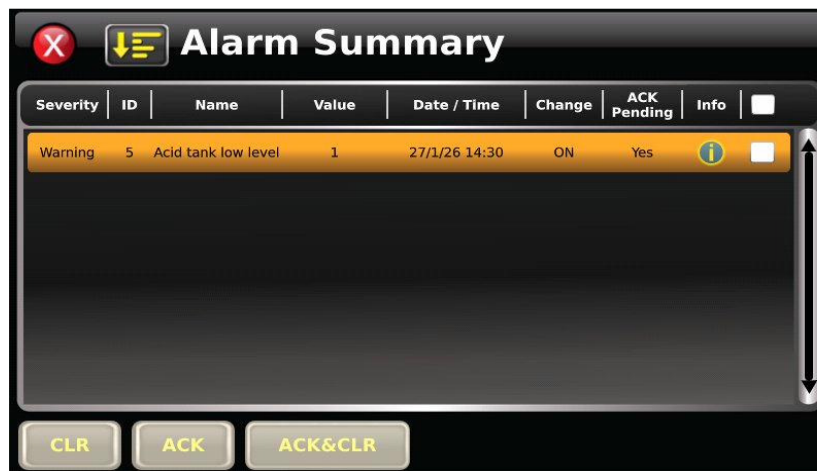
Alarm Summary

| Severity | ID | Name | Value | Date / Time | Change | ACK Pending | Info | |
|---|---|---|---|---|---|---|---|---|
| Warning | 5 | Acid tank low level | 1 | 27/1/26 14:30 | ON | Yes | i | |

CLR ACK ACK&CLR